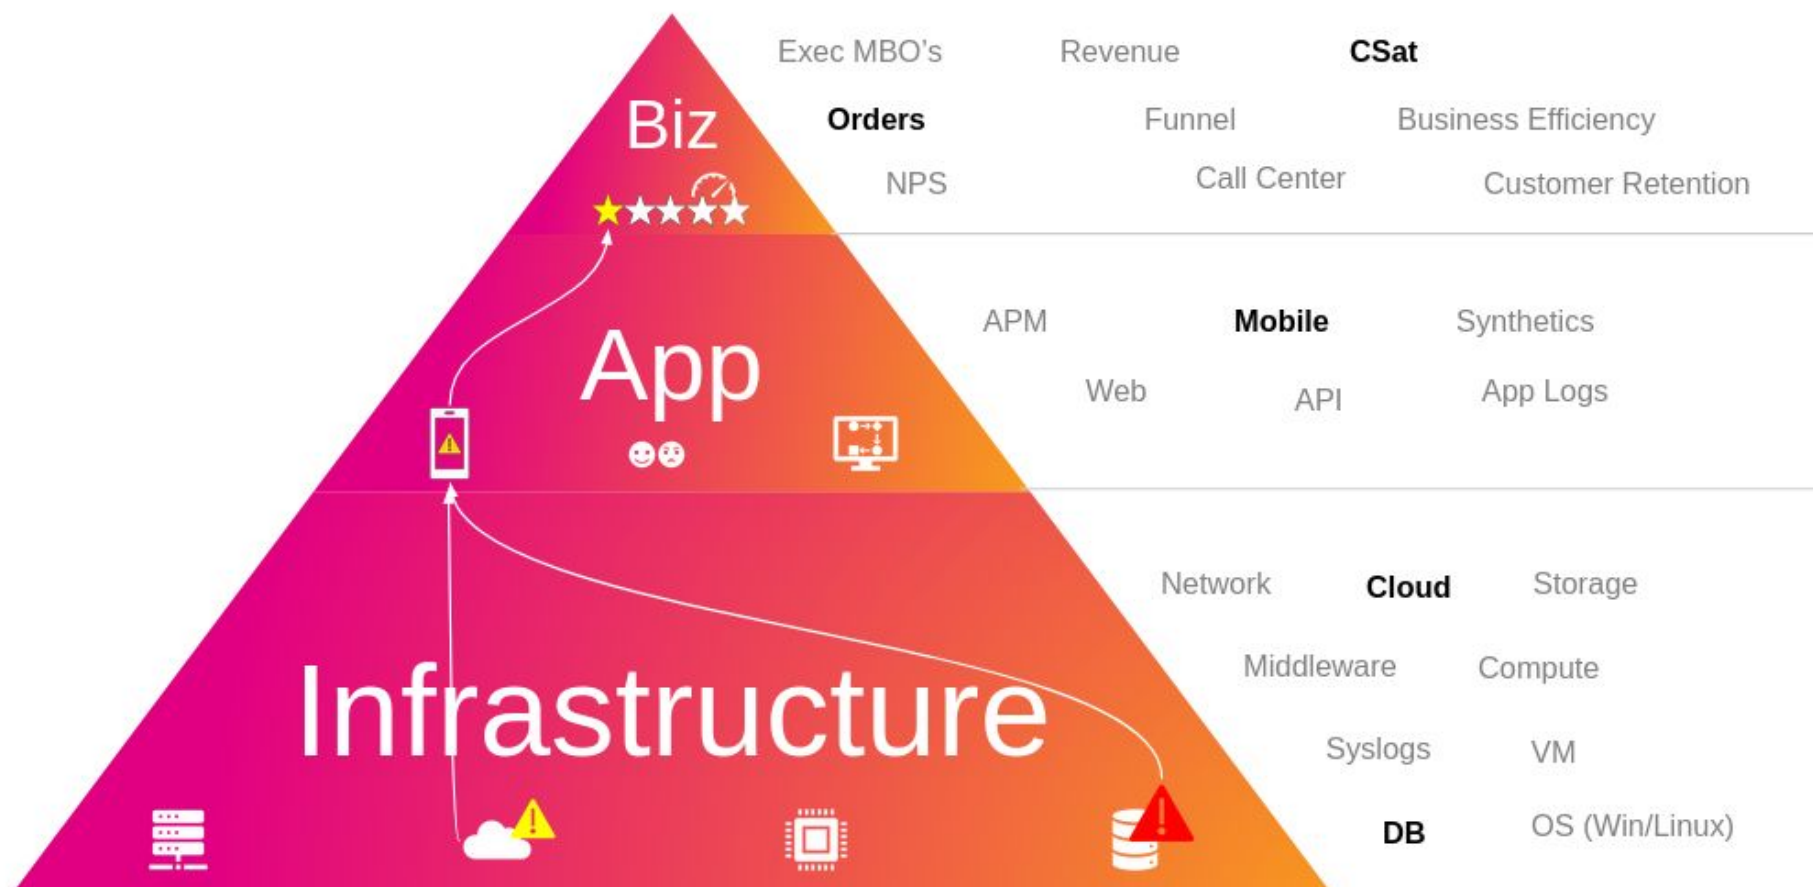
Biz

Exec MBO's Revenue CSat

Orders Funnel Business Efficiency

NPS Call Center Customer Retention

App

APM Mobile Synthetics

Web API App Logs

Infrastructure

Network Cloud Storage

Middleware Compute

Syslogs VM

DB OS (Win/Linux)